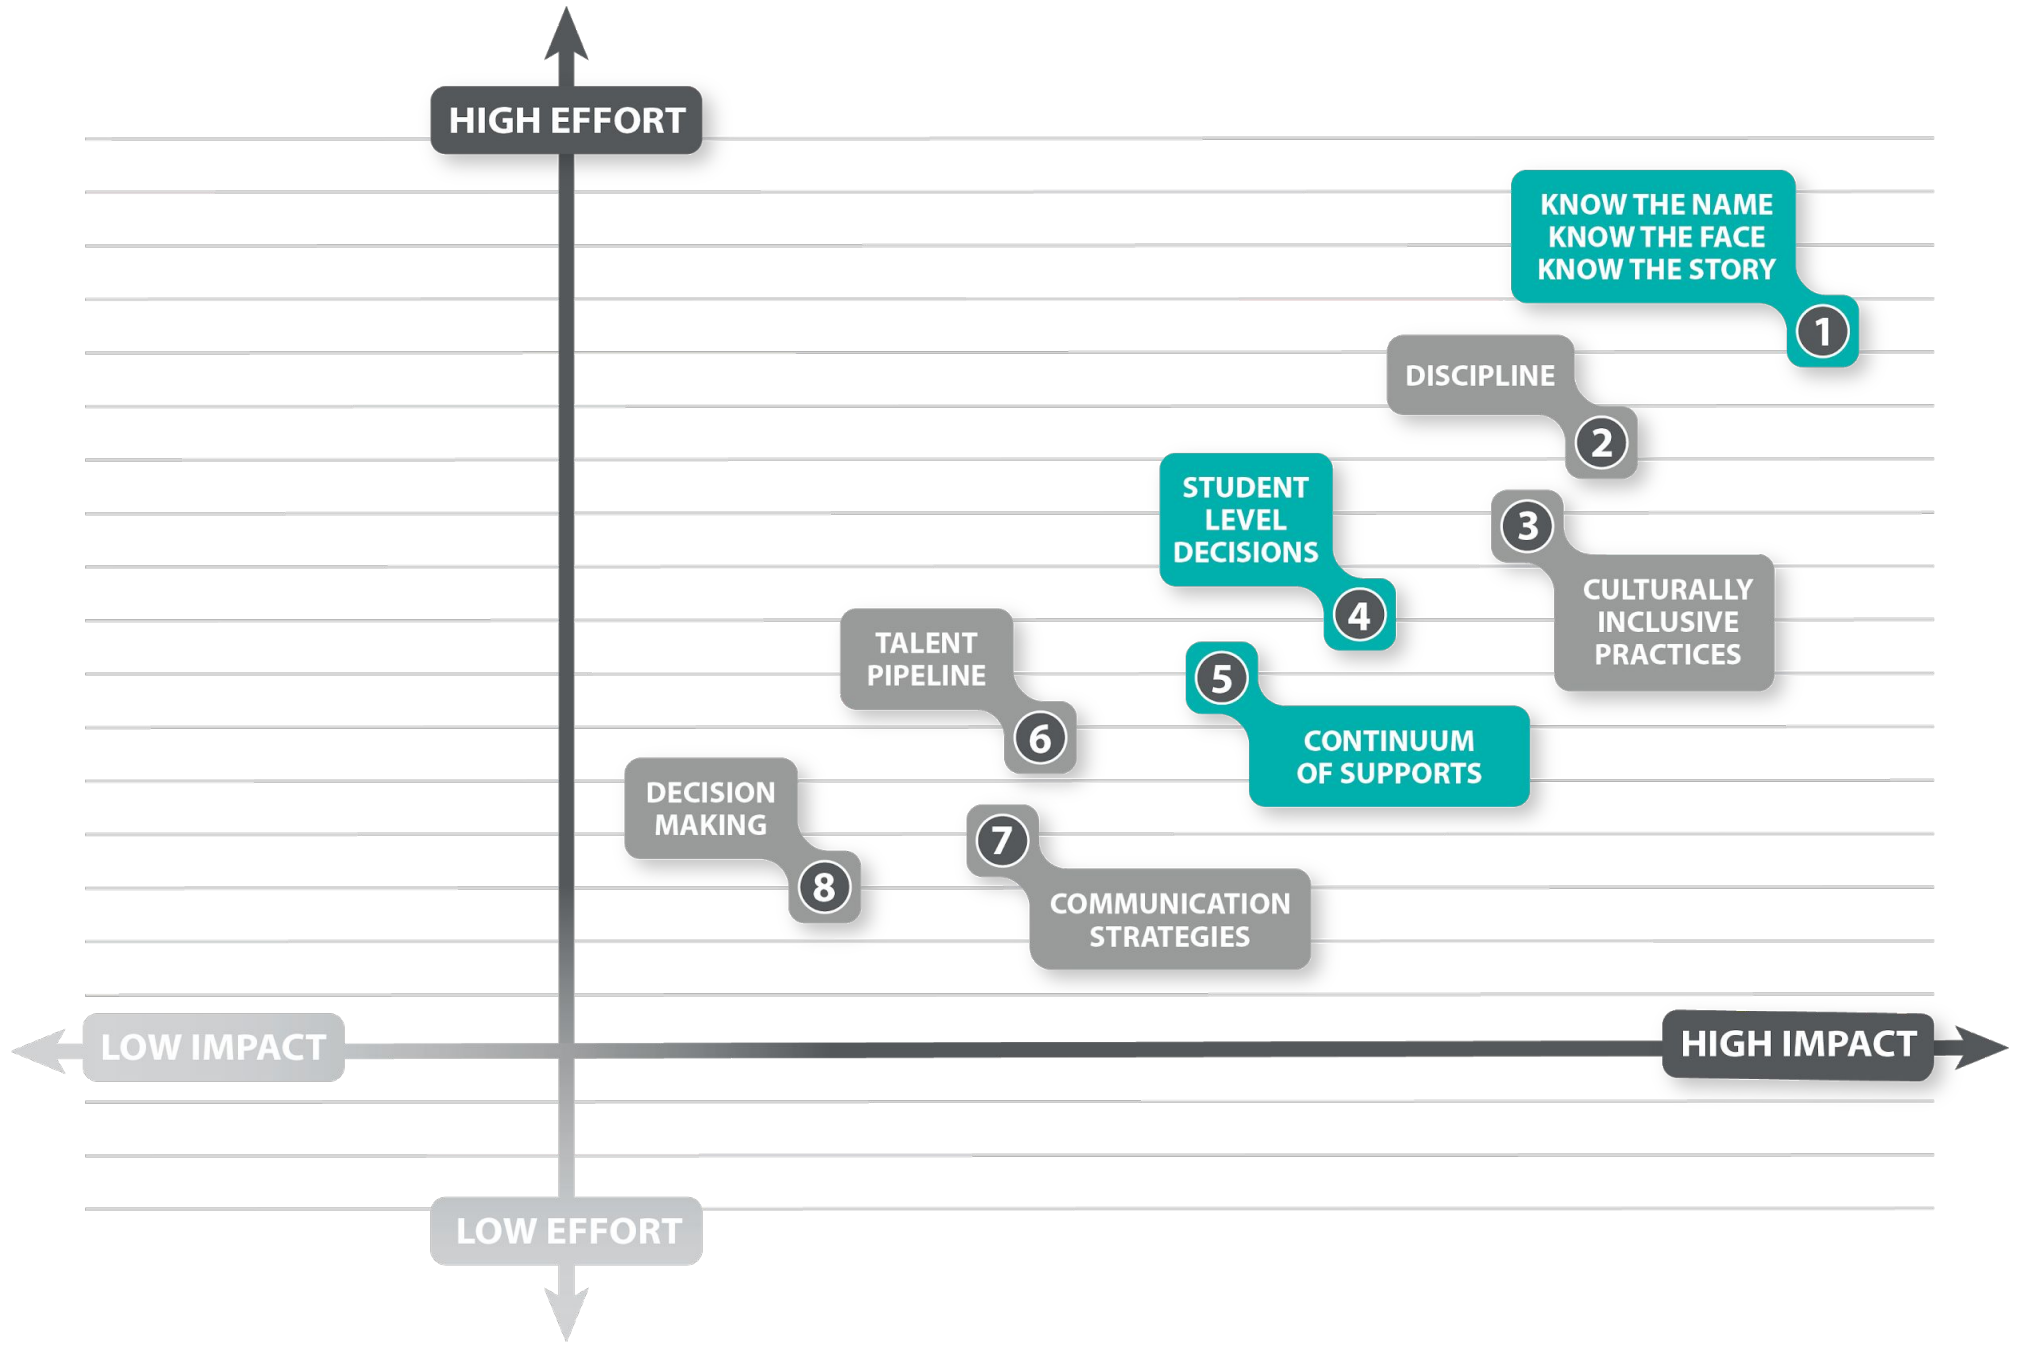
HIGH EFFORT

KNOW THE NAME
KNOW THE FACE
KNOW THE STORY
1

DISCIPLINE
2

3
CULTURALLY INCLUSIVE PRACTICES

STUDENT LEVEL DECISIONS
4

5
CONTINUUM OF SUPPORTS

TALENT PIPELINE
6

7
COMMUNICATION STRATEGIES

DECISION MAKING
8

LOW IMPACT

HIGH IMPACT

LOW EFFORT